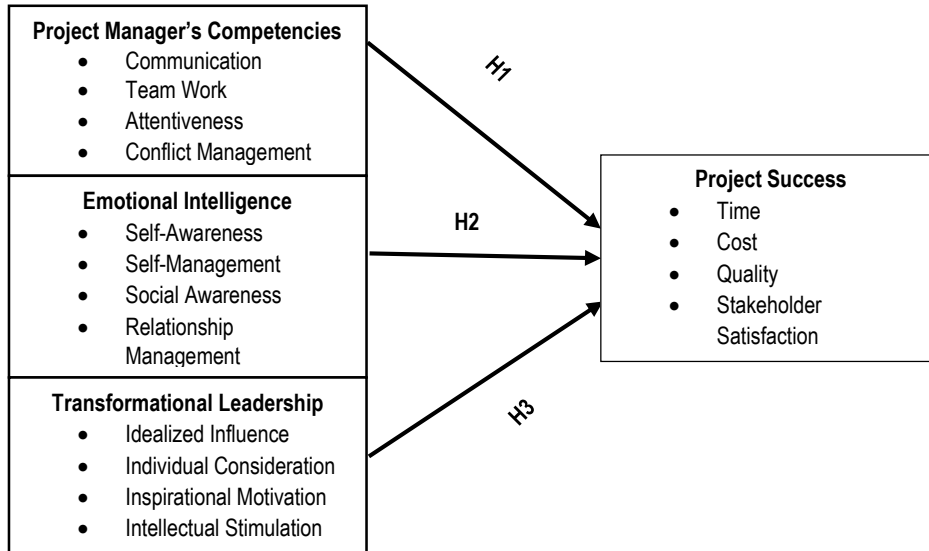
**Project Manager's Competencies**
- Communication
- Team Work
- Attentiveness
- Conflict Management

**Emotional Intelligence**
- Self-Awareness
- Self-Management
- Social Awareness
- Relationship Management

**Transformational Leadership**
- Idealized Influence
- Individual Consideration
- Inspirational Motivation
- Intellectual Stimulation

H1

H2

H3

**Project Success**
- Time
- Cost
- Quality
- Stakeholder Satisfaction